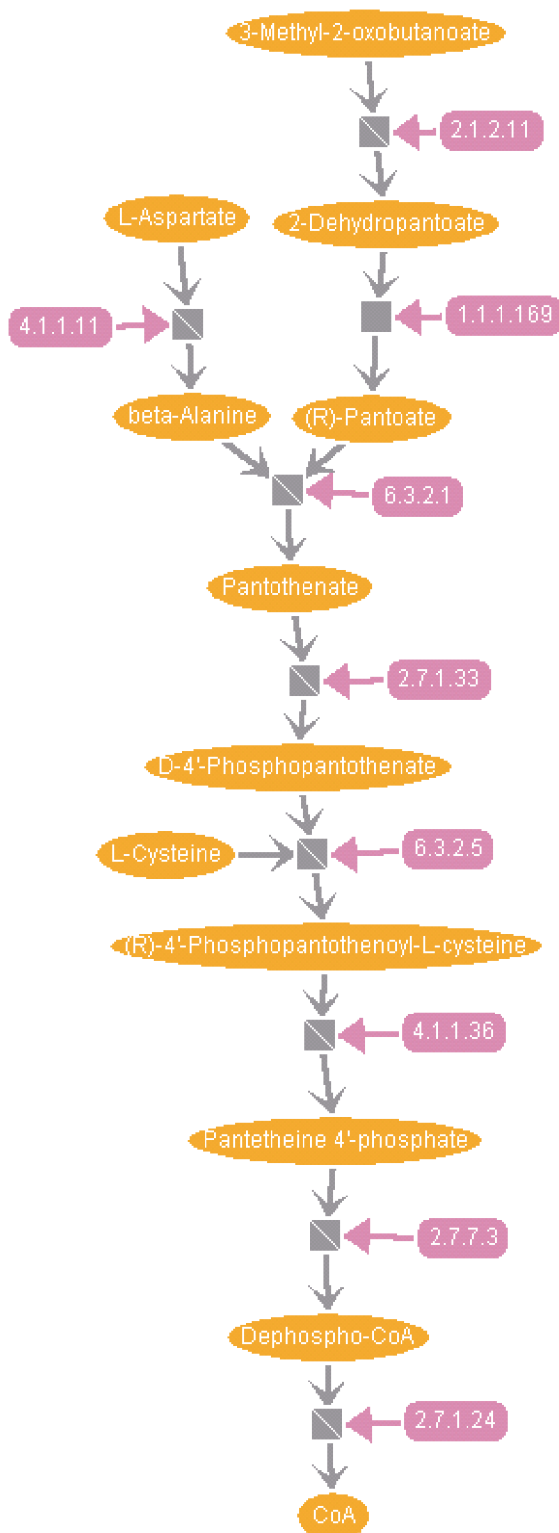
3-Methyl-2-oxobutanoate

2.1.2.11

L-Aspartate

2-Dehydropantoate

4.1.1.11

1.1.1.169

beta-Alanine

(R)-Pantoate

6.3.2.1

Pantothenate

2.7.1.33

D-4'-Phosphopantothenate

L-Cysteine

6.3.2.5

(R)-4'-Phosphopantothenoyl-L-cysteine

4.1.1.36

Pantetheine 4'-phosphate

2.7.7.3

Dephospho-CoA

2.7.1.24

CoA